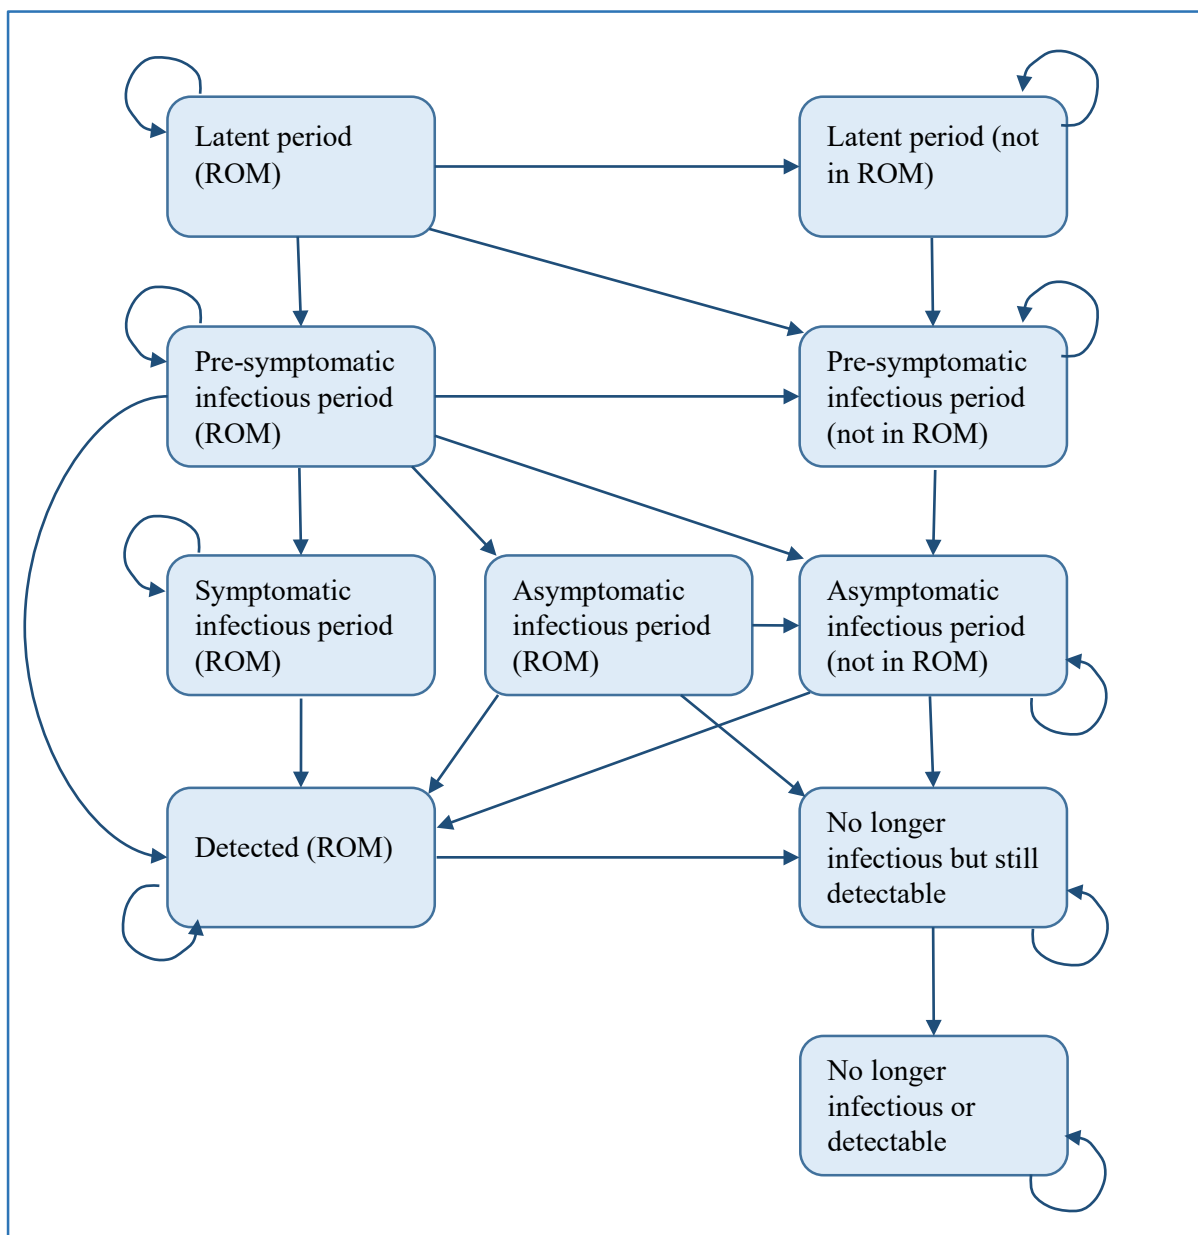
Latent period (ROM)

Latent period (not in ROM)

Pre-symptomatic infectious period (ROM)

Pre-symptomatic infectious period (not in ROM)

Symptomatic infectious period (ROM)

Asymptomatic infectious period (ROM)

Asymptomatic infectious period (not in ROM)

Detected (ROM)

No longer infectious but still detectable

No longer infectious or detectable